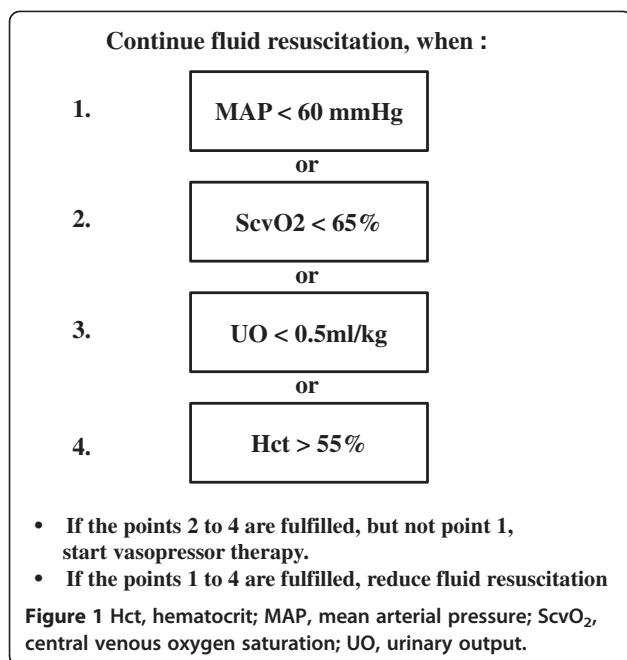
Continue fluid resuscitation, when :

1. MAP < 60 mmHg

or

2. ScvO2 < 65%

or

3. UO < 0.5ml/kg

or

4. Hct > 55%

• If the points 2 to 4 are fulfilled, but not point 1, start vasopressor therapy.
• If the points 1 to 4 are fulfilled, reduce fluid resuscitation

Figure 1 Hct, hematocrit; MAP, mean arterial pressure; $ScvO_2$, central venous oxygen saturation; UO, urinary output.